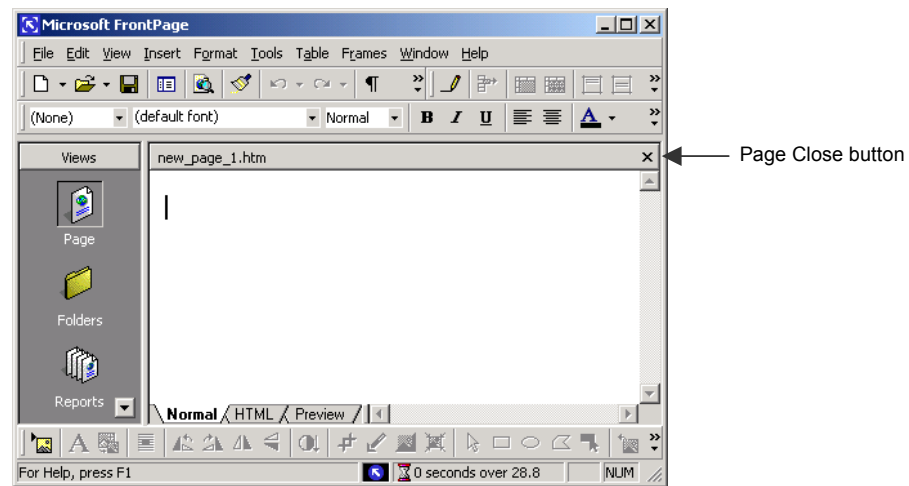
Microsoft FrontPage

File Edit View Insert Format Tools Table Frames Window Help

(None) (default font) Normal B I U A

Views new_page_1.htm ×

Page Close button

Page

Folders

Reports

Normal HTML Preview

For Help, press F1 0 seconds over 28.8 NUM